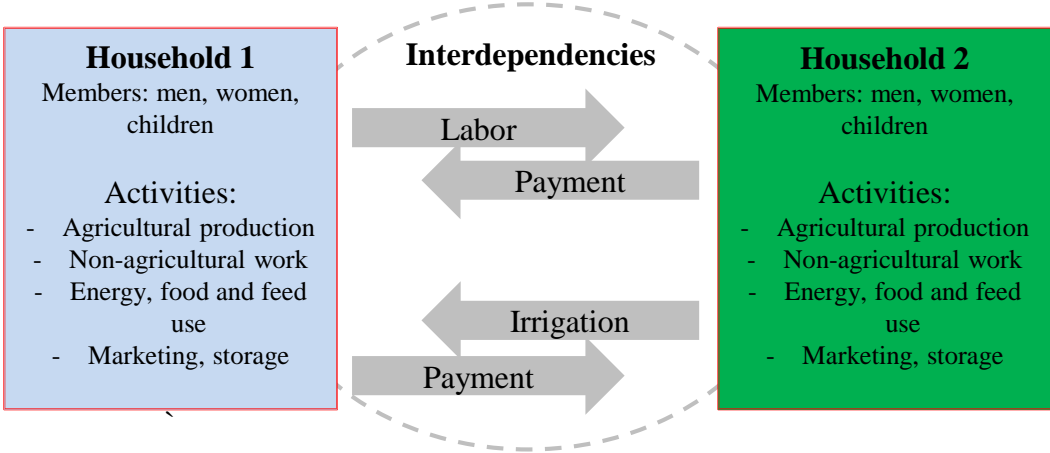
Household 1
Members: men, women, children

Activities:
- Agricultural production
- Non-agricultural work
- Energy, food and feed use
- Marketing, storage

Interdependencies

Labor

Payment

Irrigation

Payment

Household 2
Members: men, women, children

Activities:
- Agricultural production
- Non-agricultural work
- Energy, food and feed use
- Marketing, storage